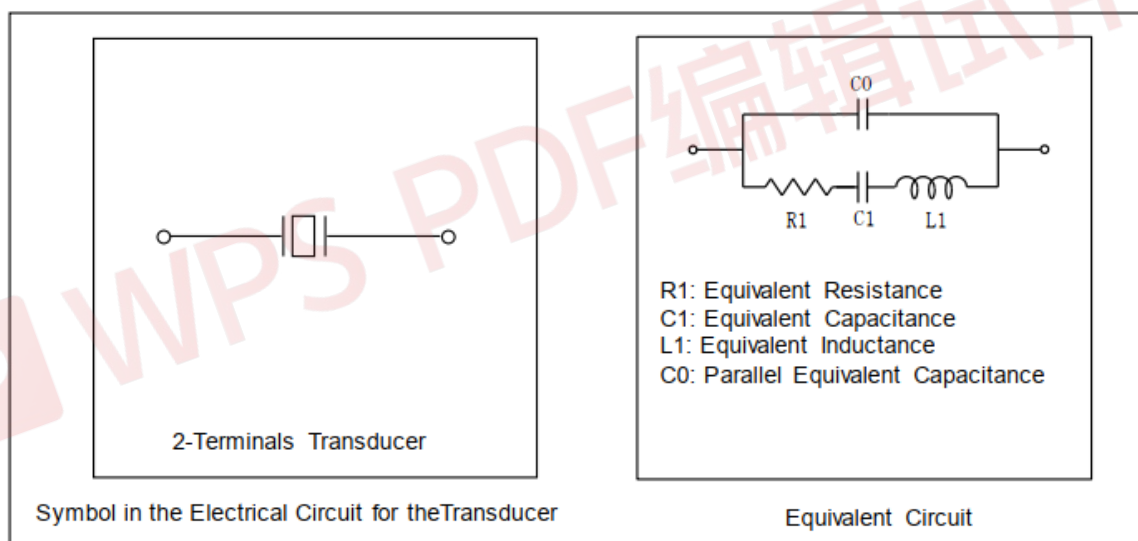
WPS PDF编辑 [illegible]

2-Terminals Transducer

Symbol in the Electrical Circuit for theTransducer

C0

R1 C1 L1

R1: Equivalent Resistance
C1: Equivalent Capacitance
L1: Equivalent Inductance
C0: Parallel Equivalent Capacitance

Equivalent Circuit